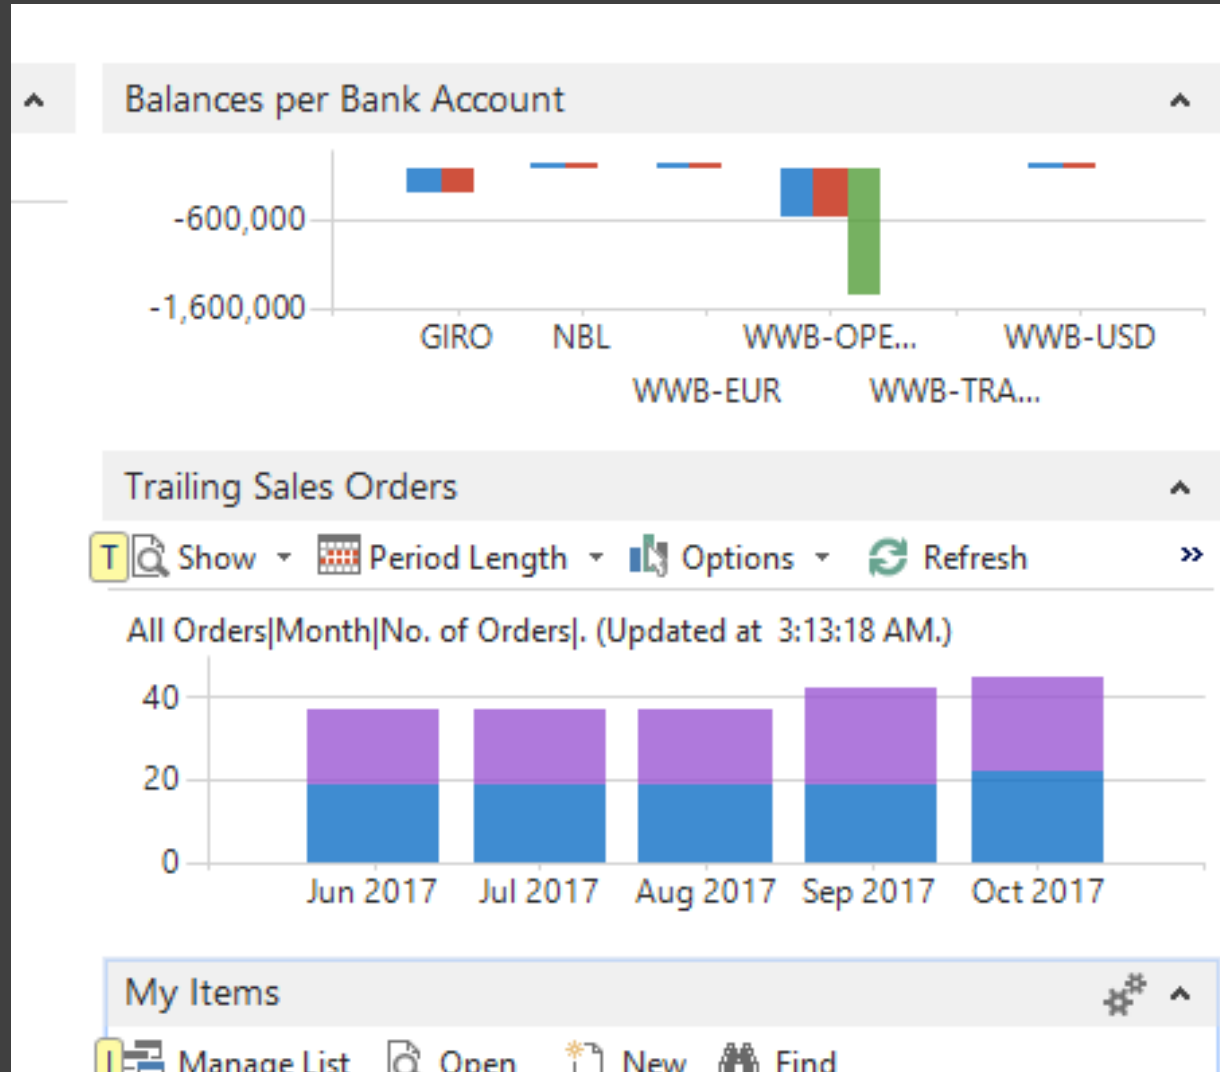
Balances per Bank Account

-600,000
-1,600,000
GIRO
NBL
WWB-EUR
WWB-OPE...
WWB-TRA...
WWB-USD

Trailing Sales Orders

T Show Period Length Options Refresh »

All Orders|Month|No. of Orders|. (Updated at 3:13:18 AM.)

40
20
0
Jun 2017
Jul 2017
Aug 2017
Sep 2017
Oct 2017

My Items

I Manage List Open New Find